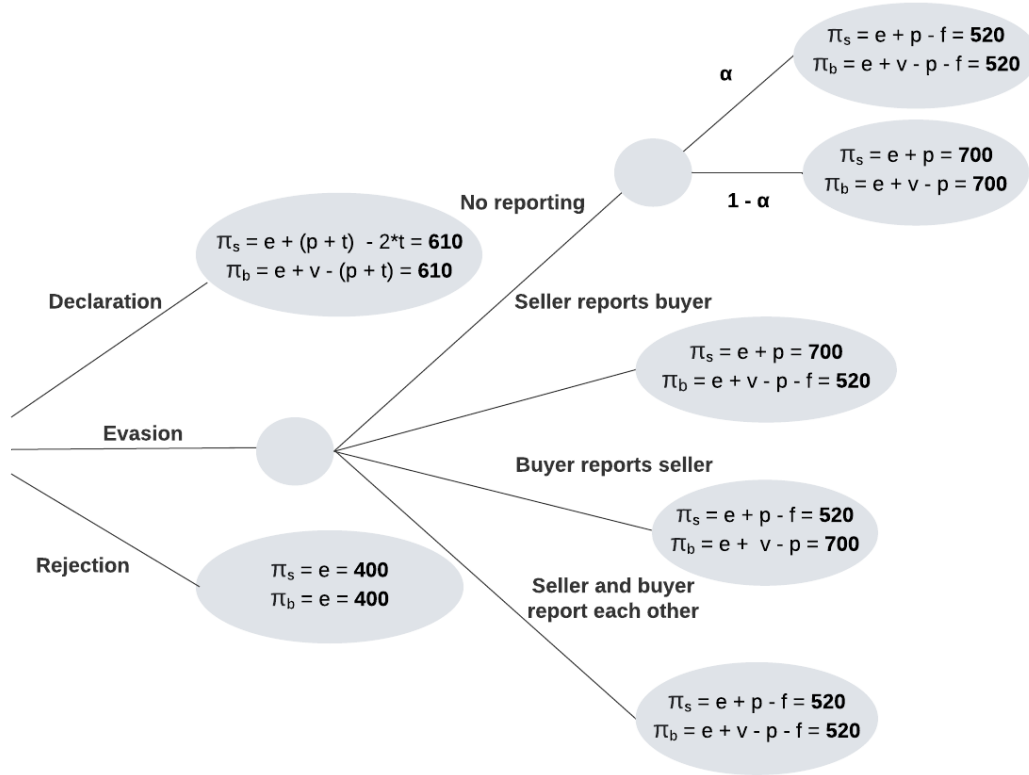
$\alpha$

$\pi_s = e + p - f = \mathbf{520}$
$\pi_b = e + v - p - f = \mathbf{520}$

No reporting

$\pi_s = e + p = \mathbf{700}$
$\pi_b = e + v - p = \mathbf{700}$

$1 - \alpha$

$\pi_s = e + (p + t) - 2*t = \mathbf{610}$
$\pi_b = e + v - (p + t) = \mathbf{610}$

Declaration

Seller reports buyer

$\pi_s = e + p = \mathbf{700}$
$\pi_b = e + v - p - f = \mathbf{520}$

Evasion

Buyer reports seller

$\pi_s = e + p - f = \mathbf{520}$
$\pi_b = e + v - p = \mathbf{700}$

Rejection

$\pi_s = e = \mathbf{400}$
$\pi_b = e = \mathbf{400}$

Seller and buyer report each other

$\pi_s = e + p - f = \mathbf{520}$
$\pi_b = e + v - p - f = \mathbf{520}$